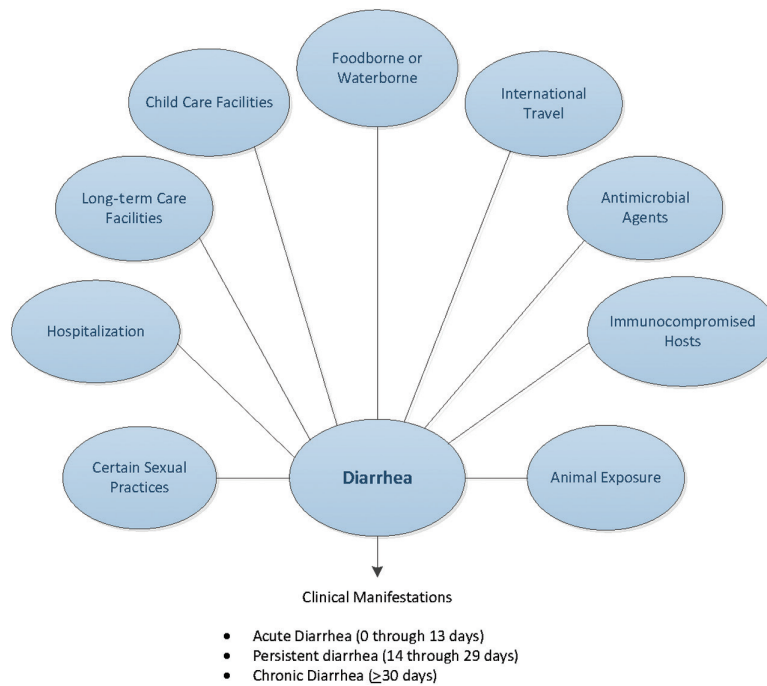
Foodborne or Waterborne

Child Care Facilities

International Travel

Long-term Care Facilities

Antimicrobial Agents

Hospitalization

Immunocompromised Hosts

Certain Sexual Practices

Diarrhea

Animal Exposure

Clinical Manifestations

- Acute Diarrhea (0 through 13 days)
- Persistent diarrhea (14 through 29 days)
- Chronic Diarrhea ($\geq$30 days)